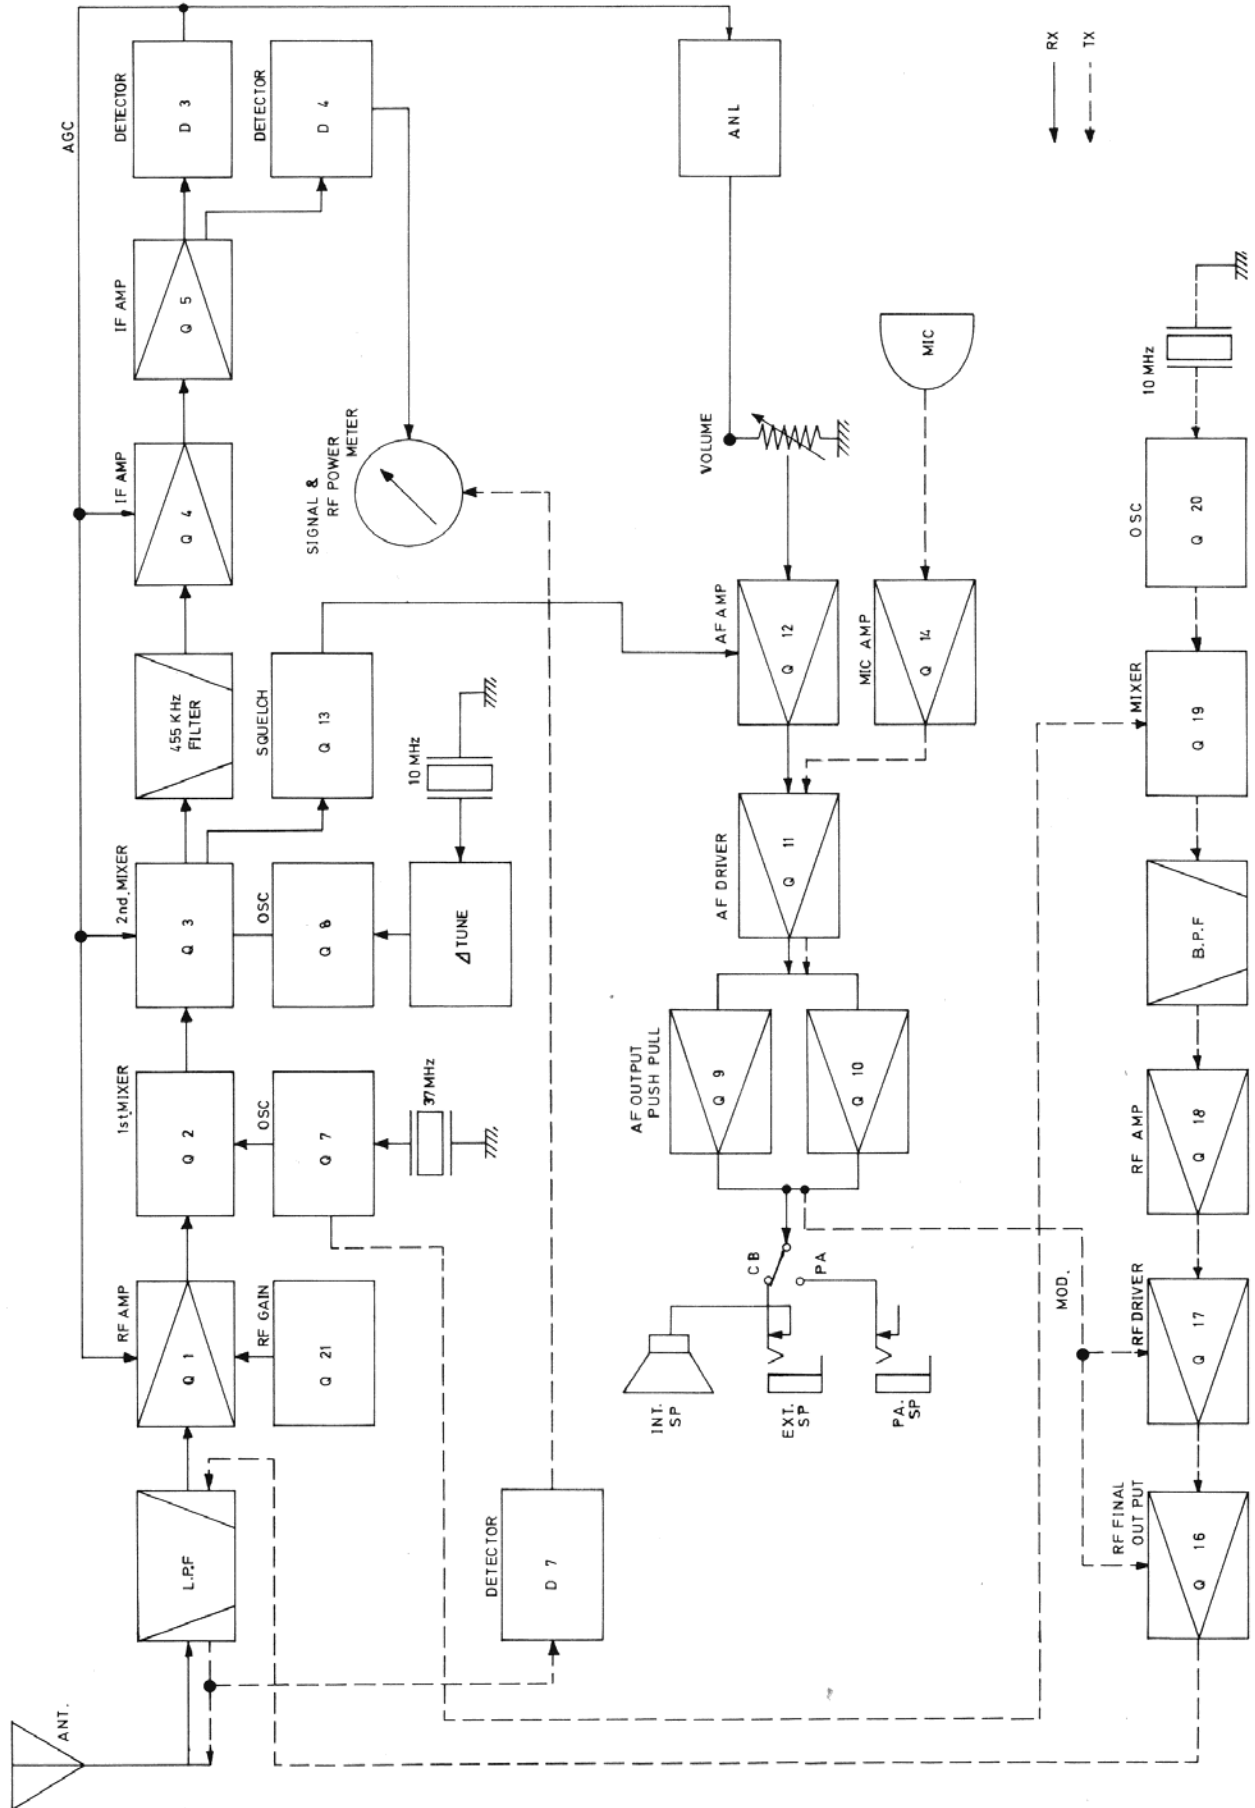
AGC

DETECTOR
D 3

DETECTOR
D 4

ANL

RX
TX

IF AMP
Q 5

IF AMP
Q 4

SIGNAL &
RF POWER
METER

VOLUME

MIC

10 MHz

OSC
Q 20

455 KHz
FILTER

SQUELCH
Q 13

AF AMP
Q 12

MIC AMP
Q 14

MIXER
Q 19

10 MHz

2nd MIXER
Q 3

OSC
Q 8

ΔTUNE

AF DRIVER
Q 11

B.P.F

1st MIXER
Q 2

OSC
Q 7

37MHz

AF OUTPUT
PUSH PULL
Q 9

Q 10

RF AMP
Q 18

RF AMP
Q 1

RF GAIN
Q 21

CB
PA

MOD.

RF DRIVER
Q 17

INT.
SP

EXT.
SP

PA.
SP

L.P.F

DETECTOR
D 7

RF FINAL
OUT PUT
Q 16

ANT.